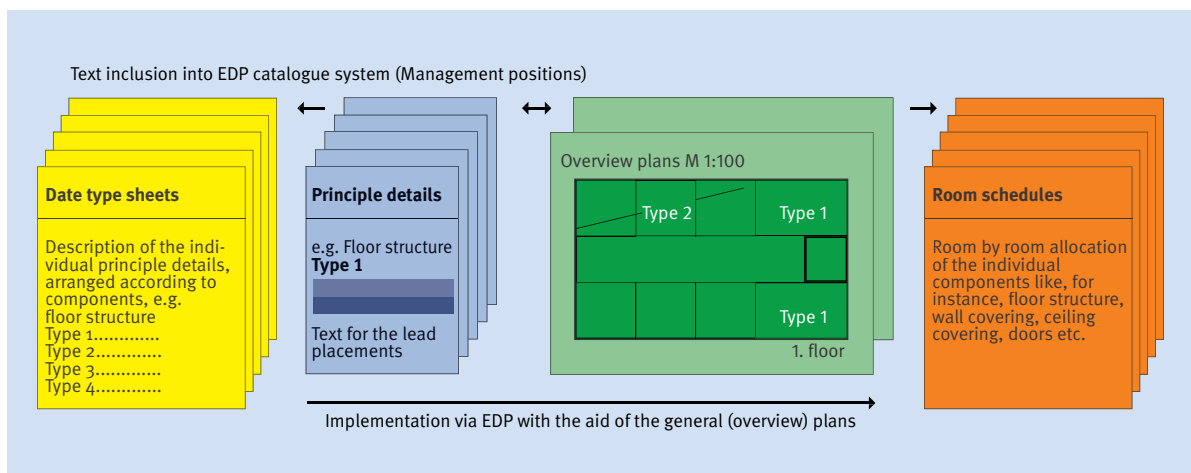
Text inclusion into EDP catalogue system (Management positions)

Date type sheets

Description of the individual principle details, arranged according to components, e.g. floor structure
Type 1............
Type 2............
Type 3............
Type 4............

Principle details

e.g. Floor structure
**Type 1**

Text for the lead placements

Overview plans M 1:100

Type 2
Type 1
Type 1

1. floor

Room schedules

Room by room allocation of the individual components like, for instance, floor structure, wall covering, ceiling covering, doors etc.

Implementation via EDP with the aid of the general (overview) plans